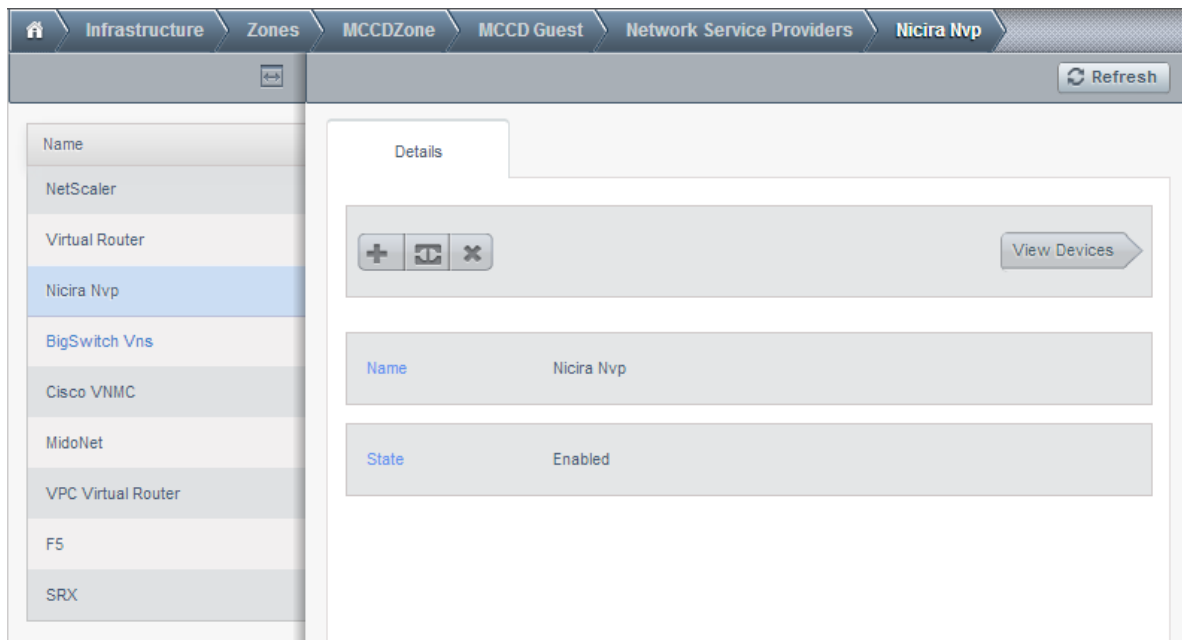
Infrastructure Zones MCCDZone MCCD Guest Network Service Providers Nicira Nvp

Refresh

| Name |
|---|
| NetScaler |
| Virtual Router |
| Nicira Nvp |
| BigSwitch Vns |
| Cisco VNMC |
| MidoNet |
| VPC Virtual Router |
| F5 |
| SRX |

Details

View Devices

| Name | Nicira Nvp |
|---|---|
| State | Enabled |